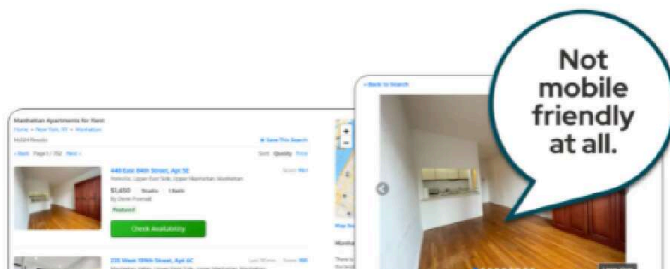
Manhattan Apartments for Rent

Home > New York, NY > Manhattan

Save This Search

‹ Back Page 1 / 152 Next ›

Sort Quality Price

440 East 84th Street, Apt 5E

Yorkville, Upper East Side, Upper Manhattan, Manhattan

$1,650 Studio 1 Bath

Featured

Check Availability

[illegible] West 109th Street, Apt 6C

« Back to Search

Not mobile friendly at all.